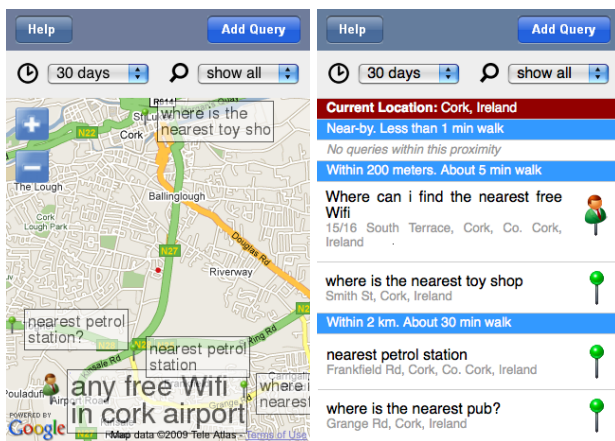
Help

Add Query

30 days

show all

N22

Cork

where is the nearest toy sho

The Lough

Ballinlough

N27

Douglas Rd

Riverway

nearest petrol station?

nearest petrol station

any free Wifi in cork airport

where i

POWERED BY
Google

Map data ©2009 Tele Atlas - Terms of Use

Help

Add Query

30 days

show all

Current Location: Cork, Ireland

Near-by. Less than 1 min walk

No queries within this proximity

Within 200 meters. About 5 min walk

Where can i find the nearest free Wifi
15/16 South Terrace, Cork, Co. Cork, Ireland

where is the nearest toy shop
Smith St, Cork, Ireland

Within 2 km. About 30 min walk

nearest petrol station
Frankfield Rd, Cork, Co. Cork, Ireland

where is the nearest pub?
Grange Rd, Cork, Ireland